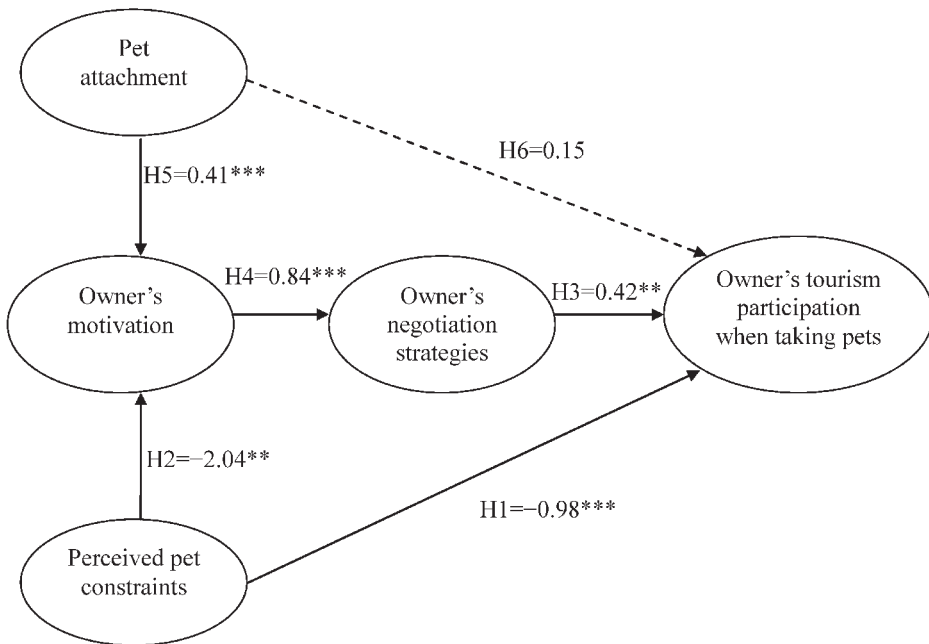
Pet attachment

H6=0.15

H5=0.41***

H4=0.84***

Owner's motivation

Owner's negotiation strategies

H3=0.42**

Owner's tourism participation when taking pets

H2=−2.04**

H1=−0.98***

Perceived pet constraints